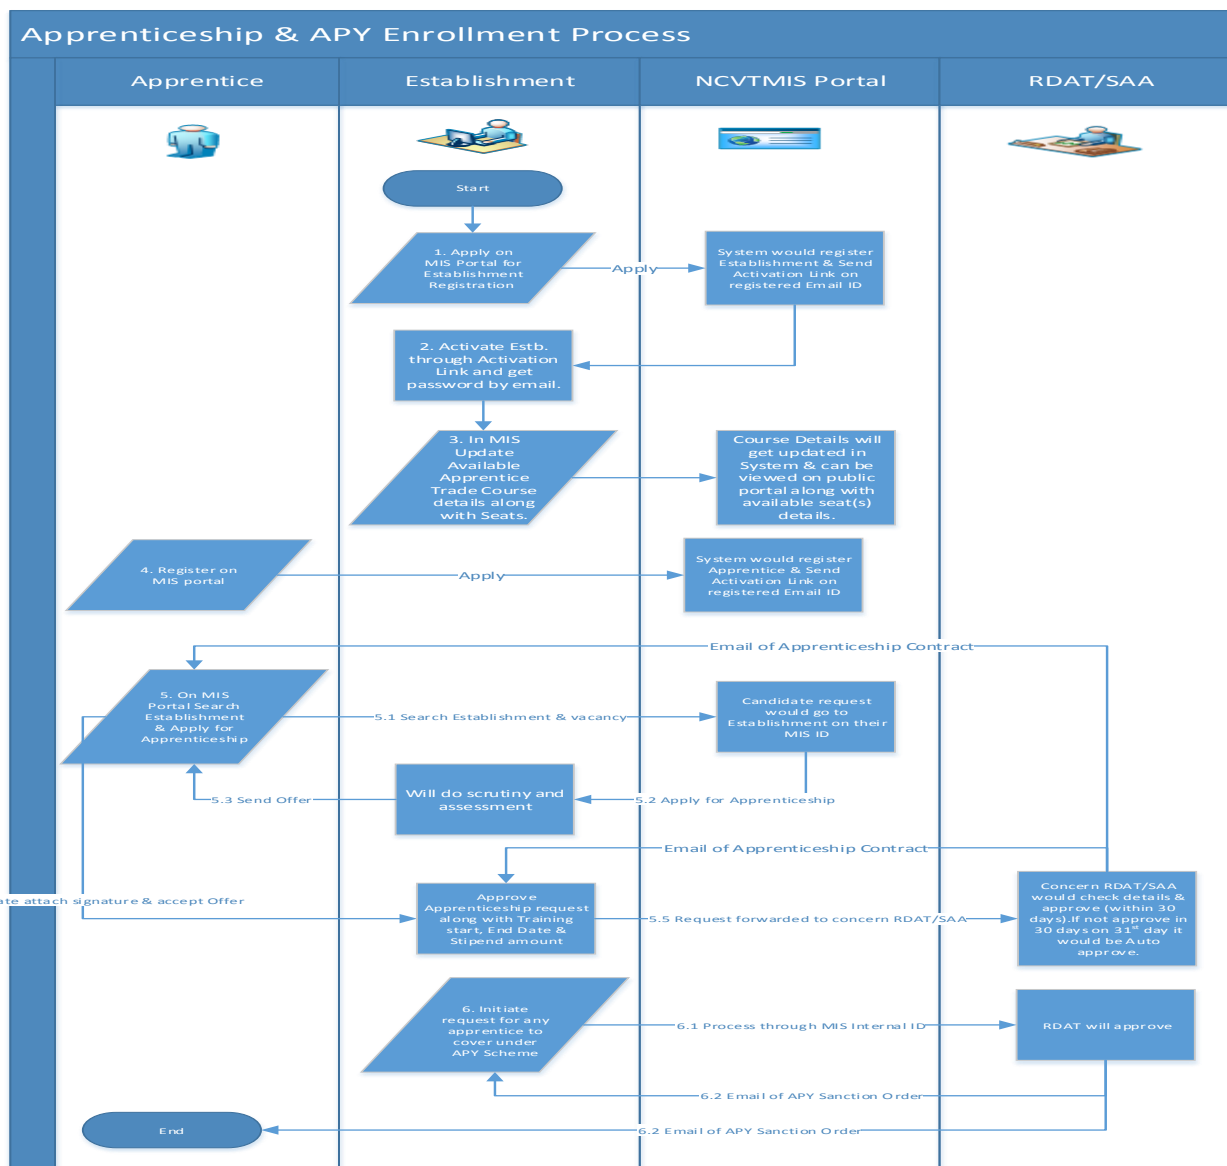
Apprenticeship & APY Enrollment Process

Apprentice

Establishment

NCVTMIS Portal

RDAT/SAA

Start

1. Apply on MIS Portal for Establishment Registration

Apply

System would register Establishment & Send Activation Link on registered Email ID

2. Activate Estb. through Activation Link and get password by email.

3. In MIS Update Available Apprentice Trade Course details along with Seats.

Course Details will get updated in System & can be viewed on public portal along with available seat(s) details.

4. Register on MIS portal

Apply

System would register Apprentice & Send Activation Link on registered Email ID

Email of Apprenticeship Contract

5. On MIS Portal Search Establishment & Apply for Apprenticeship

5.1 Search Establishment & vacancy

Candidate request would go to Establishment on their MIS ID

5.3 Send Offer

Will do scrutiny and assessment

5.2 Apply for Apprenticeship

Email of Apprenticeship Contract

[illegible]ate attach signature & accept Offer

Approve Apprenticeship request along with Training start, End Date & Stipend amount

5.5 Request forwarded to concern RDAT/SAA

Concern RDAT/SAA would check details & approve (within 30 days).If not approve in 30 days on $31^{st}$ day it would be Auto approve.

6. Initiate request for any apprentice to cover under APY Scheme

6.1 Process through MIS Internal ID

RDAT will approve

6.2 Email of APY Sanction Order

End

6.2 Email of APY Sanction Order